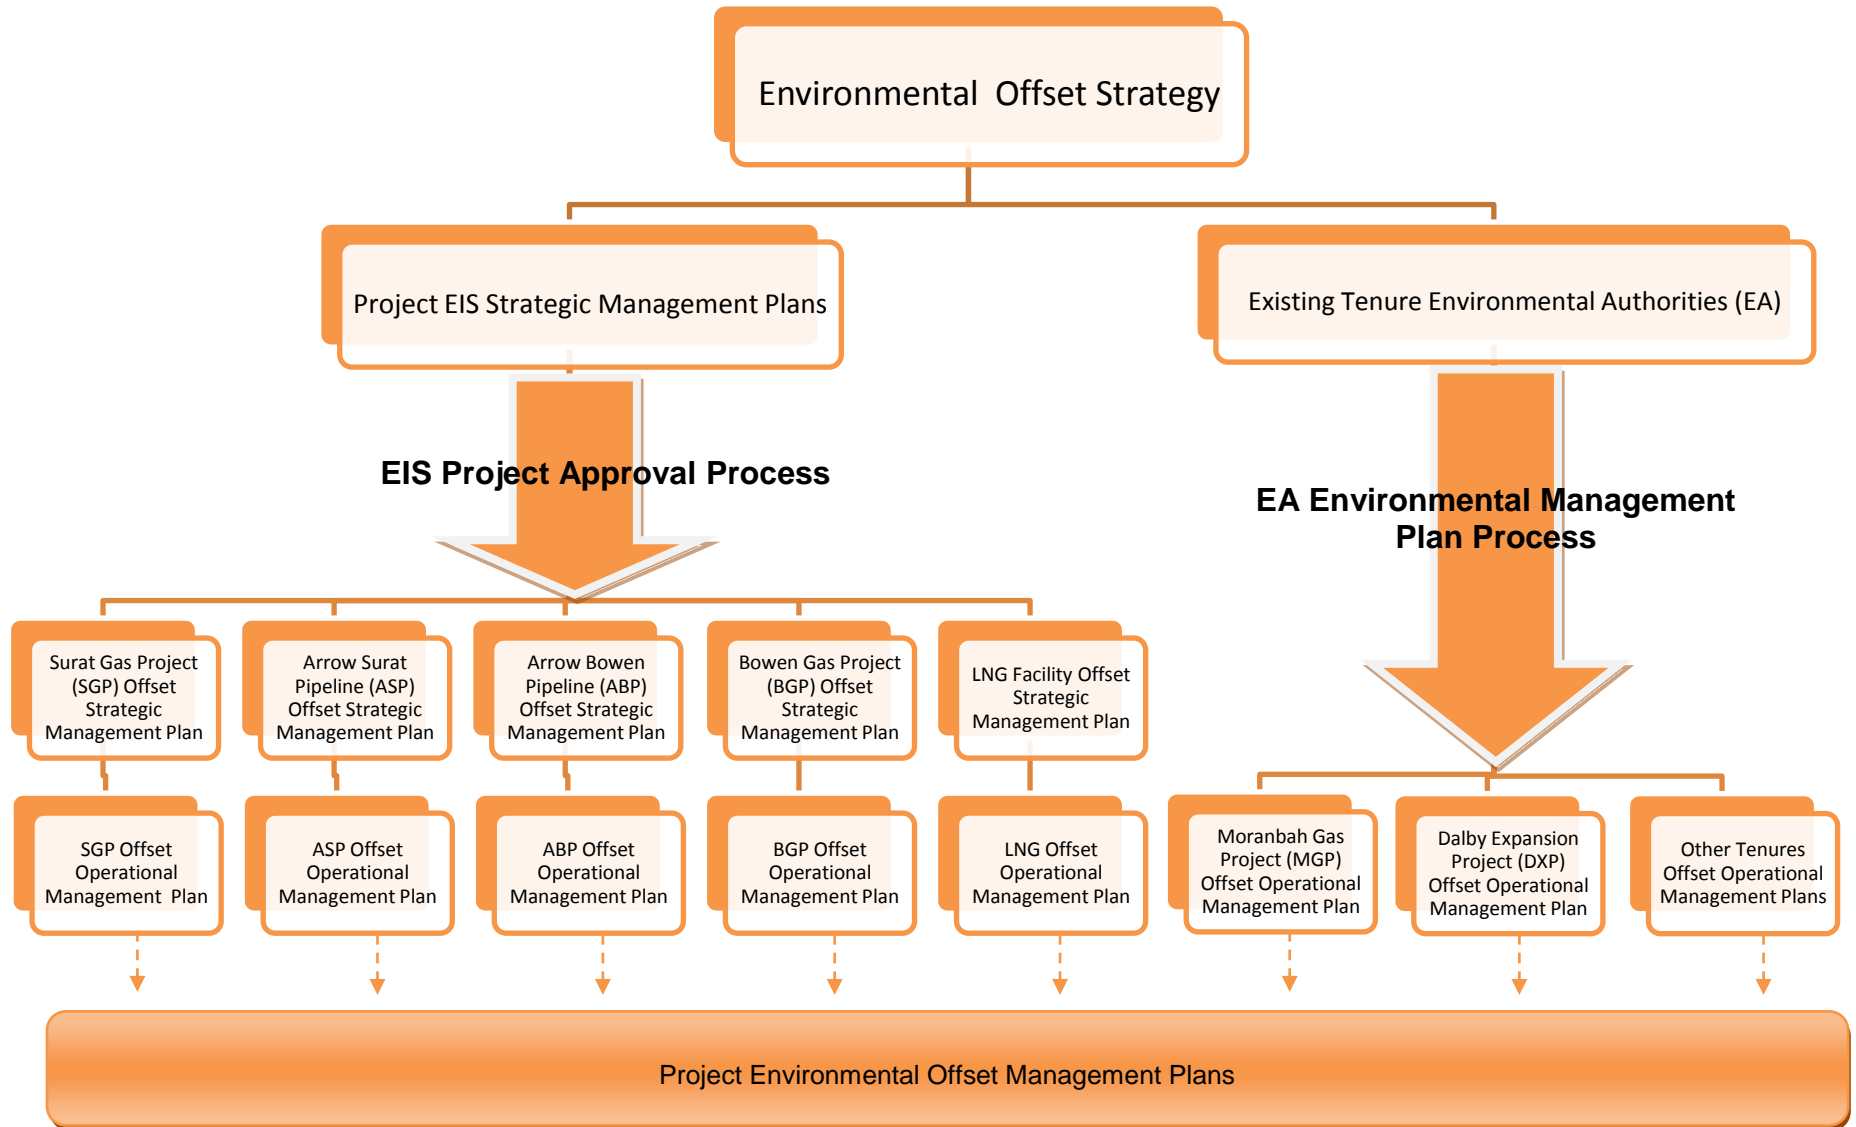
Environmental Offset Strategy

Project EIS Strategic Management Plans

Existing Tenure Environmental Authorities (EA)

EIS Project Approval Process

EA Environmental Management Plan Process

Surat Gas Project (SGP) Offset Strategic Management Plan

Arrow Surat Pipeline (ASP) Offset Strategic Management Plan

Arrow Bowen Pipeline (ABP) Offset Strategic Management Plan

Bowen Gas Project (BGP) Offset Strategic Management Plan

LNG Facility Offset Strategic Management Plan

SGP Offset Operational Management Plan

ASP Offset Operational Management Plan

ABP Offset Operational Management Plan

BGP Offset Operational Management Plan

LNG Offset Operational Management Plan

Moranbah Gas Project (MGP) Offset Operational Management Plan

Dalby Expansion Project (DXP) Offset Operational Management Plan

Other Tenures Offset Operational Management Plans

Project Environmental Offset Management Plans